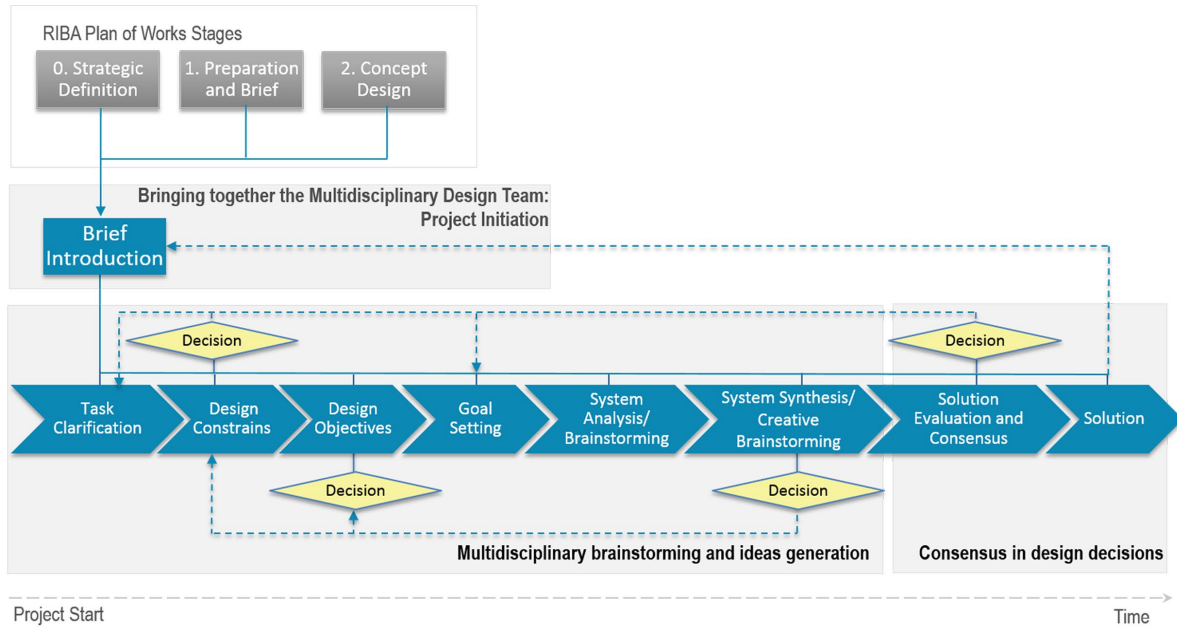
RIBA Plan of Works Stages

0. Strategic Definition

1. Preparation and Brief

2. Concept Design

Bringing together the Multidisciplinary Design Team: Project Initiation

Brief Introduction

Decision

Decision

Task Clarification

Design Constrains

Design Objectives

Goal Setting

System Analysis/ Brainstorming

System Synthesis/ Creative Brainstorming

Solution Evaluation and Consensus

Solution

Decision

Decision

Multidisciplinary brainstorming and ideas generation

Consensus in design decisions

Project Start

Time